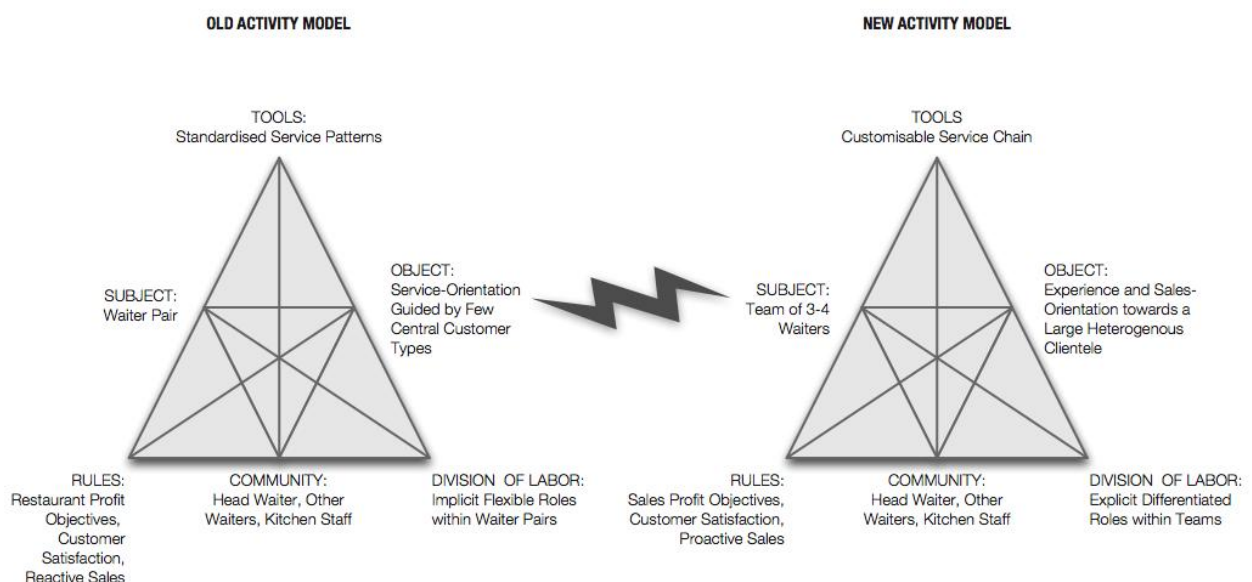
OLD ACTIVITY MODEL

TOOLS:
Standardised Service Patterns

SUBJECT:
Waiter Pair

OBJECT:
Service-Orientation Guided by Few Central Customer Types

RULES:
Restaurant Profit Objectives, Customer Satisfaction, Reactive Sales

COMMUNITY:
Head Waiter, Other Waiters, Kitchen Staff

DIVISION OF LABOR:
Implicit Flexible Roles within Waiter Pairs

NEW ACTIVITY MODEL

TOOLS
Customisable Service Chain

SUBJECT:
Team of 3-4 Waiters

OBJECT:
Experience and Sales-Orientation towards a Large Heterogenous Clientele

RULES:
Sales Profit Objectives, Customer Satisfaction, Proactive Sales

COMMUNITY:
Head Waiter, Other Waiters, Kitchen Staff

DIVISION OF LABOR:
Explicit Differentiated Roles within Teams